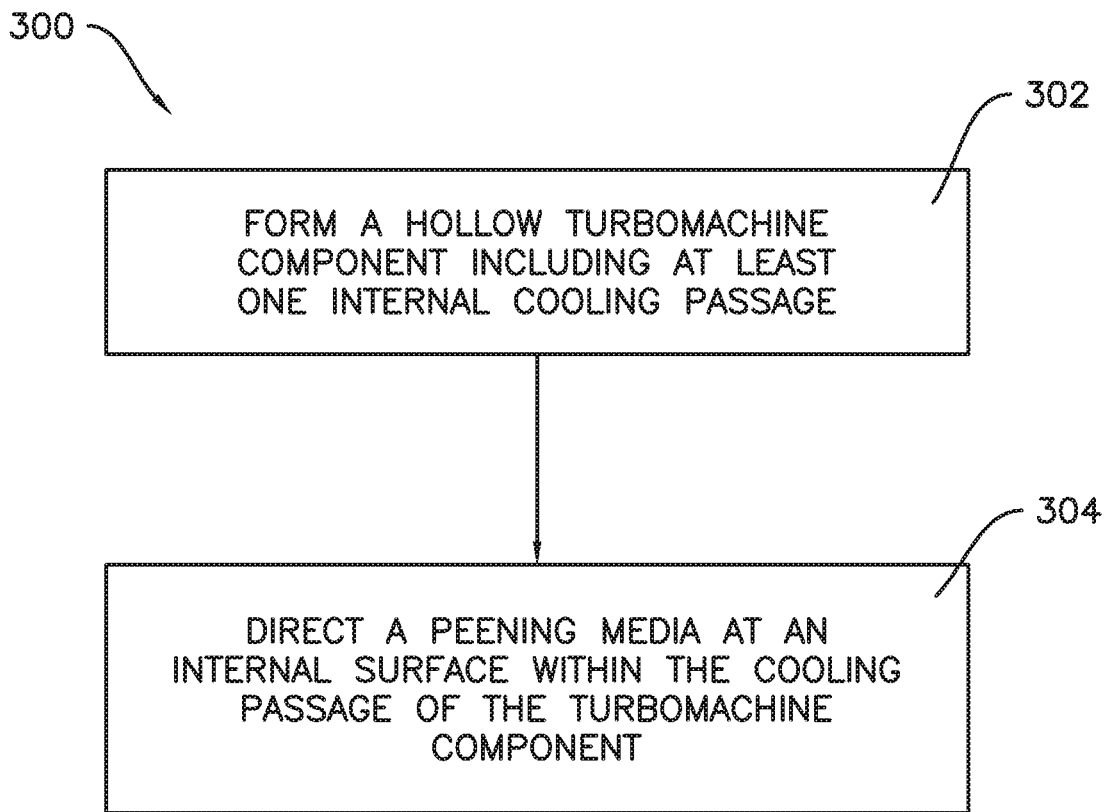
300

302

FORM A HOLLOW TURBOMACHINE COMPONENT INCLUDING AT LEAST ONE INTERNAL COOLING PASSAGE

304

DIRECT A PEENING MEDIA AT AN INTERNAL SURFACE WITHIN THE COOLING PASSAGE OF THE TURBOMACHINE COMPONENT